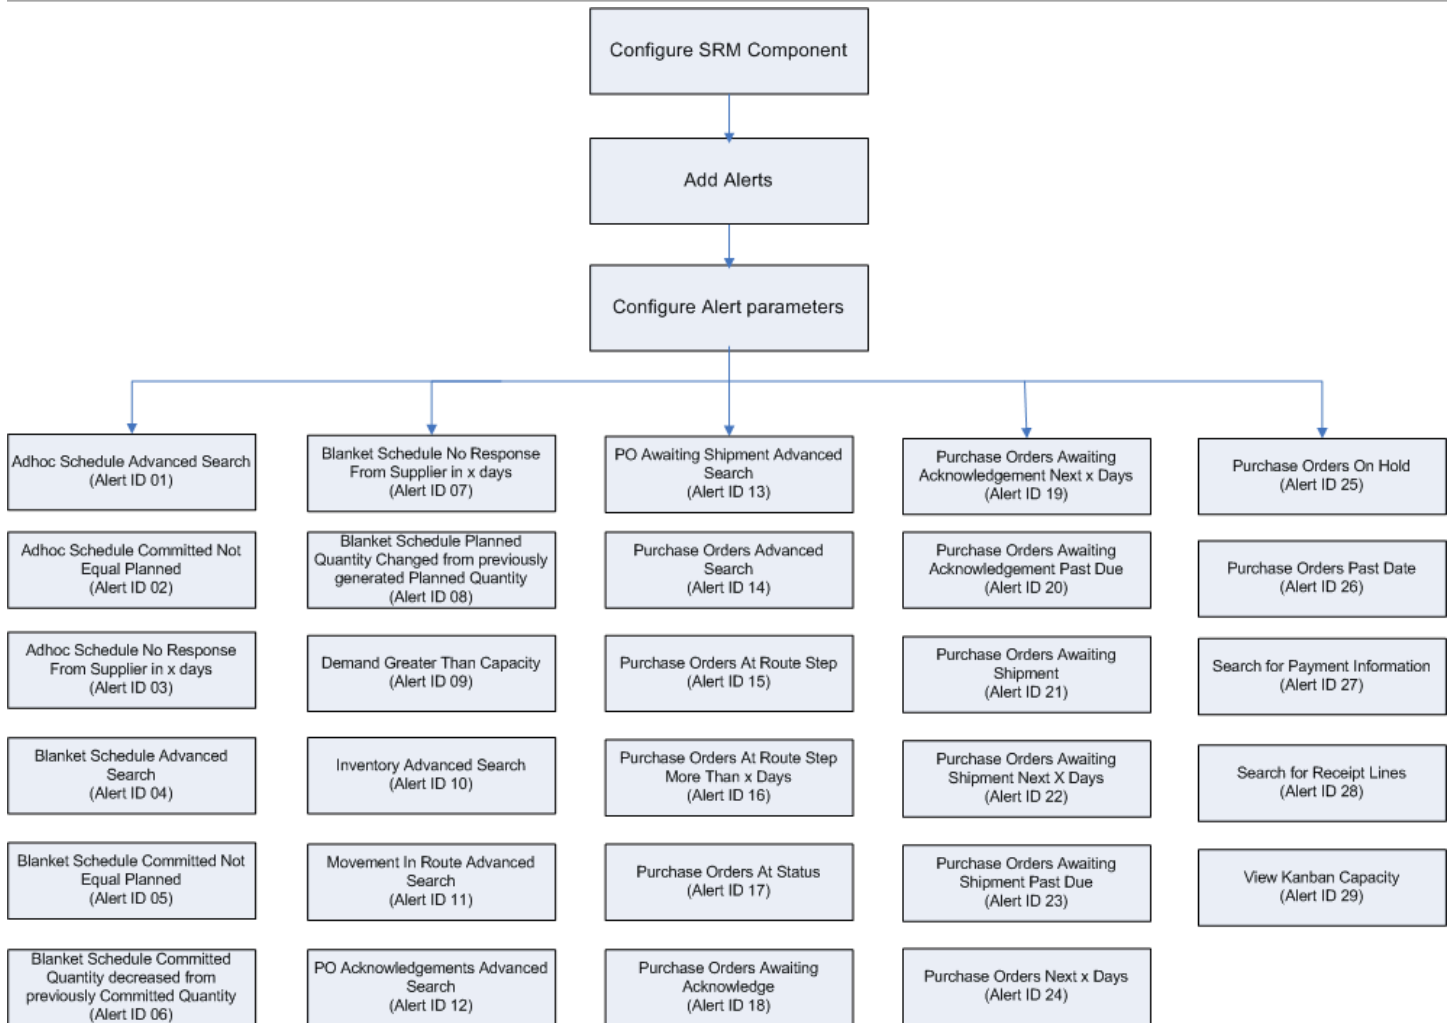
Configure SRM Component

Add Alerts

Configure Alert parameters

Adhoc Schedule Advanced Search (Alert ID 01)

Adhoc Schedule Committed Not Equal Planned (Alert ID 02)

Adhoc Schedule No Response From Supplier in x days (Alert ID 03)

Blanket Schedule Advanced Search (Alert ID 04)

Blanket Schedule Committed Not Equal Planned (Alert ID 05)

Blanket Schedule Committed Quantity decreased from previously Committed Quantity (Alert ID 06)

Blanket Schedule No Response From Supplier in x days (Alert ID 07)

Blanket Schedule Planned Quantity Changed from previously generated Planned Quantity (Alert ID 08)

Demand Greater Than Capacity (Alert ID 09)

Inventory Advanced Search (Alert ID 10)

Movement In Route Advanced Search (Alert ID 11)

PO Acknowledgements Advanced Search (Alert ID 12)

PO Awaiting Shipment Advanced Search (Alert ID 13)

Purchase Orders Advanced Search (Alert ID 14)

Purchase Orders At Route Step (Alert ID 15)

Purchase Orders At Route Step More Than x Days (Alert ID 16)

Purchase Orders At Status (Alert ID 17)

Purchase Orders Awaiting Acknowledge (Alert ID 18)

Purchase Orders Awaiting Acknowledgement Next x Days (Alert ID 19)

Purchase Orders Awaiting Acknowledgement Past Due (Alert ID 20)

Purchase Orders Awaiting Shipment (Alert ID 21)

Purchase Orders Awaiting Shipment Next X Days (Alert ID 22)

Purchase Orders Awaiting Shipment Past Due (Alert ID 23)

Purchase Orders Next x Days (Alert ID 24)

Purchase Orders On Hold (Alert ID 25)

Purchase Orders Past Date (Alert ID 26)

Search for Payment Information (Alert ID 27)

Search for Receipt Lines (Alert ID 28)

View Kanban Capacity (Alert ID 29)